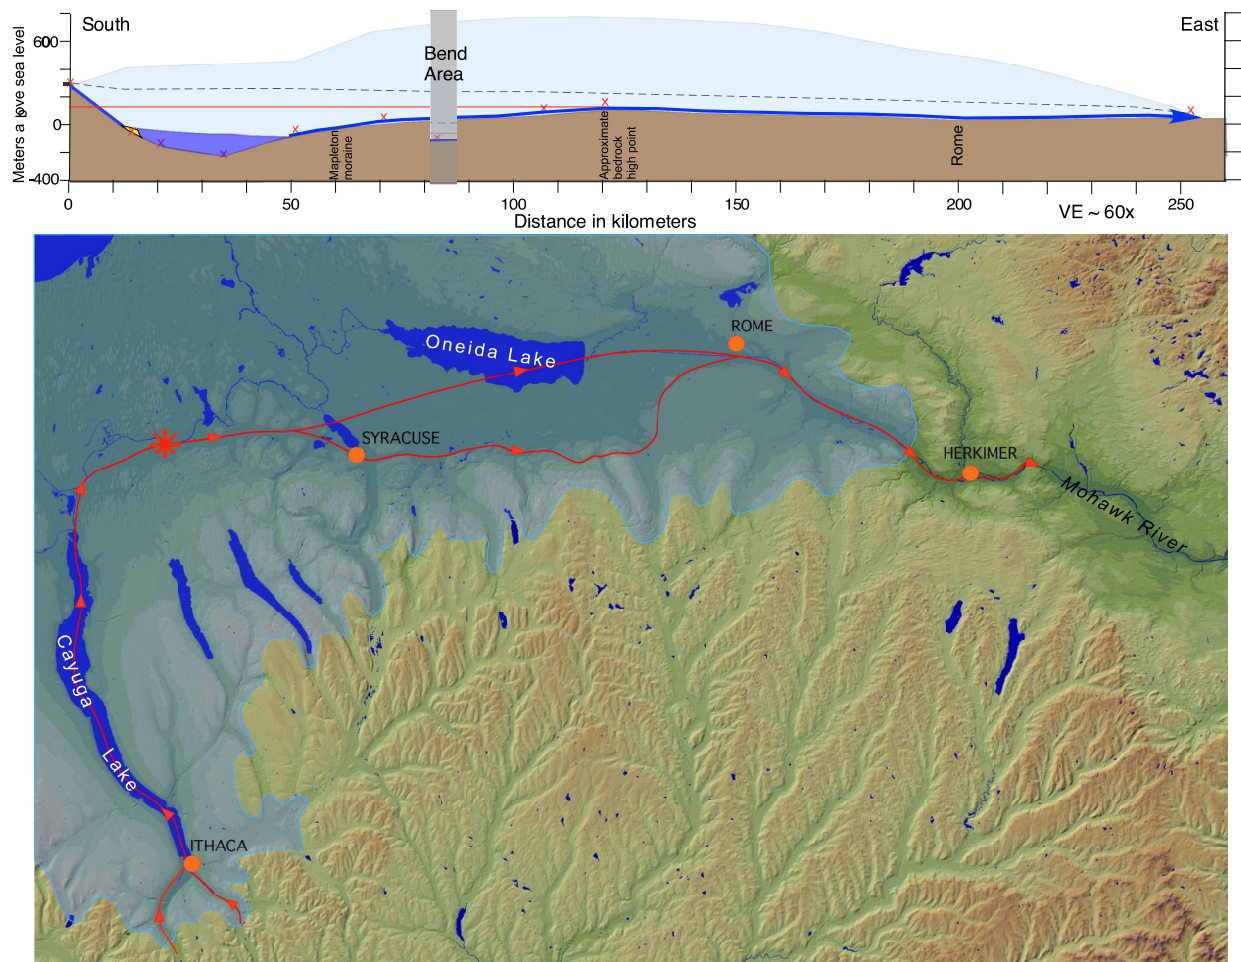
South

East

Bend Area

600

0

-400

Meters above sea level

Mapleton moraine

Approximate bedrock high point

Rome

0

50

100

150

200

250

Distance in kilometers

VE ~ 60x

Oneida Lake

ROME

SYRACUSE

HERKIMER

Mohawk River

Cayuga Lake

ITHACA